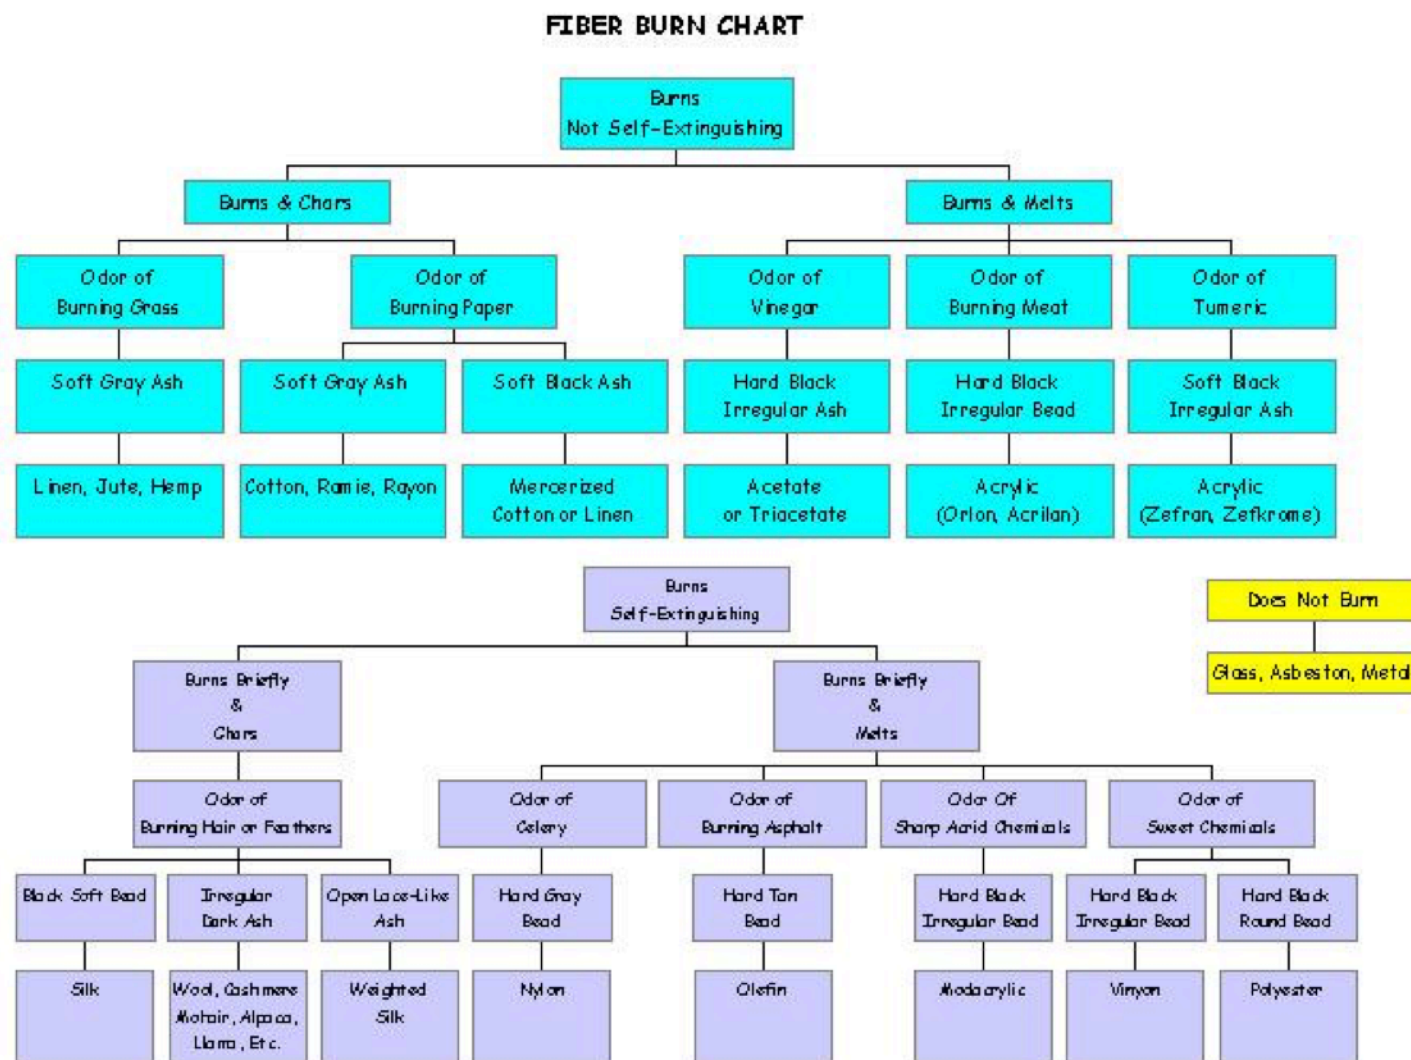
FIBER BURN CHART

Burns
Not Self-Extinguishing

Burns & Chars

Burns & Melts

Odor of
Burning Grass

Odor of
Burning Paper

Odor of
Vinegar

Odor of
Burning Meat

Odor of
Tumeric

Soft Gray Ash

Soft Gray Ash

Soft Black Ash

Hard Black
Irregular Ash

Hard Black
Irregular Bead

Soft Black
Irregular Ash

Linen, Jute, Hemp

Cotton, Ramie, Rayon

Mercerized
Cotton or Linen

Acetate
or Triacetate

Acrylic
(Orlon, Acrilan)

Acrylic
(Zefran, Zefkrome)

Burns
Self-Extinguishing

Does Not Burn

Glass, Asbeston, Metal

Burns Briefly
&
Chars

Burns Briefly
&
Melts

Odor of
Burning Hair or Feathers

Odor of
Celery

Odor of
Burning Asphalt

Odor Of
Sharp Acrid Chemicals

Odor of
Sweet Chemicals

Black Soft Bead

Irregular
Dark Ash

Open Lace-Like
Ash

Hard Gray
Bead

Hard Tan
Bead

Hard Black
Irregular Bead

Hard Black
Irregular Bead

Hard Black
Round Bead

Silk

Wool, Cashmere
Mohair, Alpaca,
Llama, Etc.

Weighted
Silk

Nylon

Olefin

Modacrylic

Vinyon

Polyester